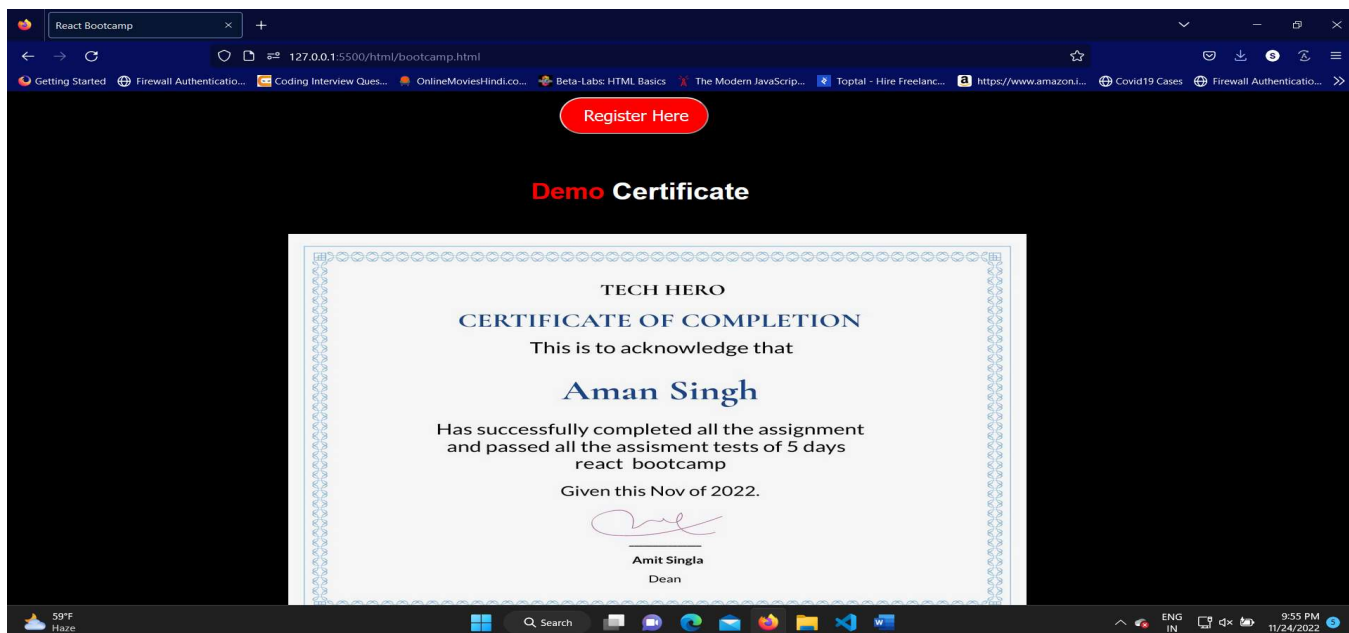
React Bootcamp

127.0.0.1:5500/html/bootcamp.html

Getting Started Firewall Authenticatio... Coding Interview Ques... OnlineMoviesHindi.co... Beta-Labs: HTML Basics The Modern JavaScrip... Toptal - Hire Freelanc... https://www.amazon.i... Covid19 Cases Firewall Authenticatio...

Register Here

Demo Certificate

TECH HERO

CERTIFICATE OF COMPLETION

This is to acknowledge that

Aman Singh

Has successfully completed all the assignment and passed all the assisment tests of 5 days react bootcamp

Given this Nov of 2022.

Amit Singla

Dean

59°F
Haze

Search

ENG
IN

9:55 PM
11/24/2022